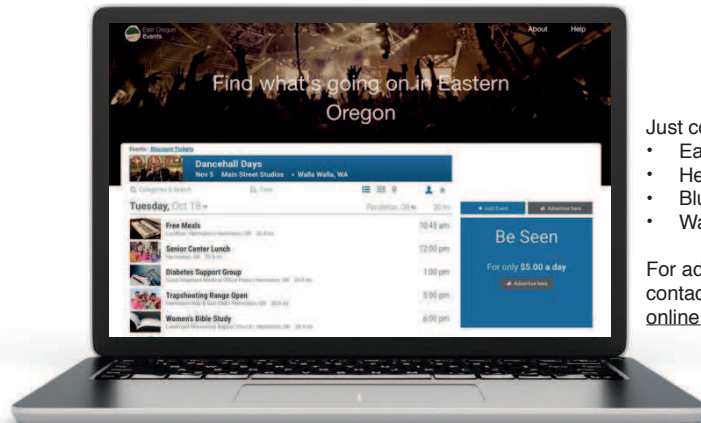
East Oregon Events

About Help

Find what's going on in Eastern Oregon

Events · Discount Tickets

Dancehall Days
Nov 5 Main Street Studios • Walla Walla, WA

Categories & Search

Time

Tuesday, Oct 18

Hermiston, OR 30 mi

Free Meals
10:45 am

Senior Center Lunch
Hermiston, OR
12:00 pm

Diabetes Support Group
1:00 pm

Trapshooting Range Open
5:00 pm

Women's Bible Study
6:00 pm

+ Add Event

Advertise here

Be Seen

For only $5.00 a day

Advertise here

Just co
• Ea
• He
• Blu
• Wa

For ac
contac
online